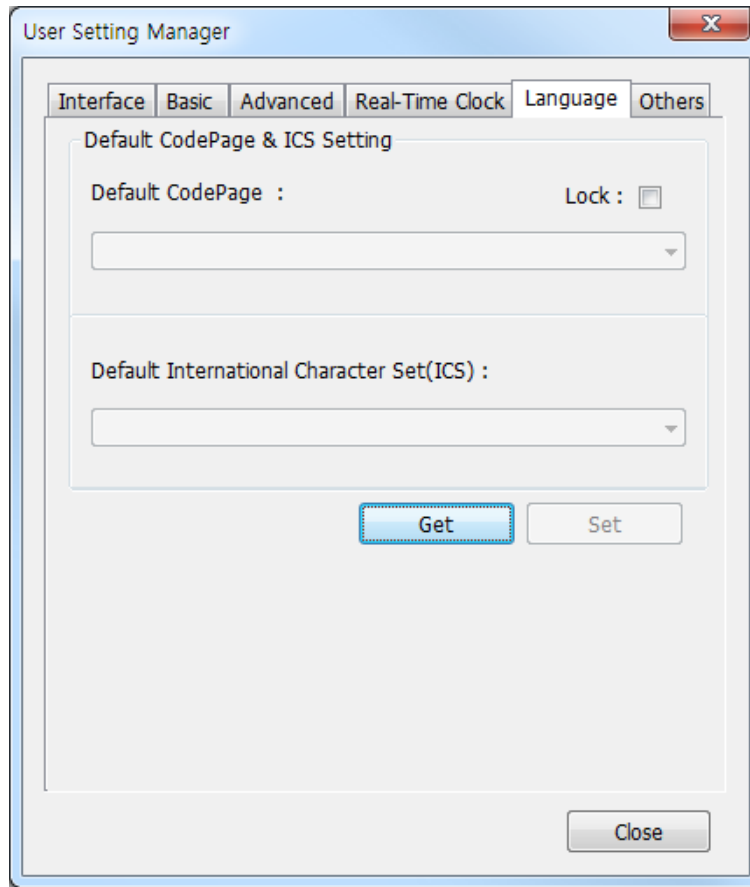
User Setting Manager

X

Interface Basic Advanced Real-Time Clock Language Others

Default CodePage & ICS Setting

Default CodePage :

Lock :

Default International Character Set(ICS) :

Get

Set

Close